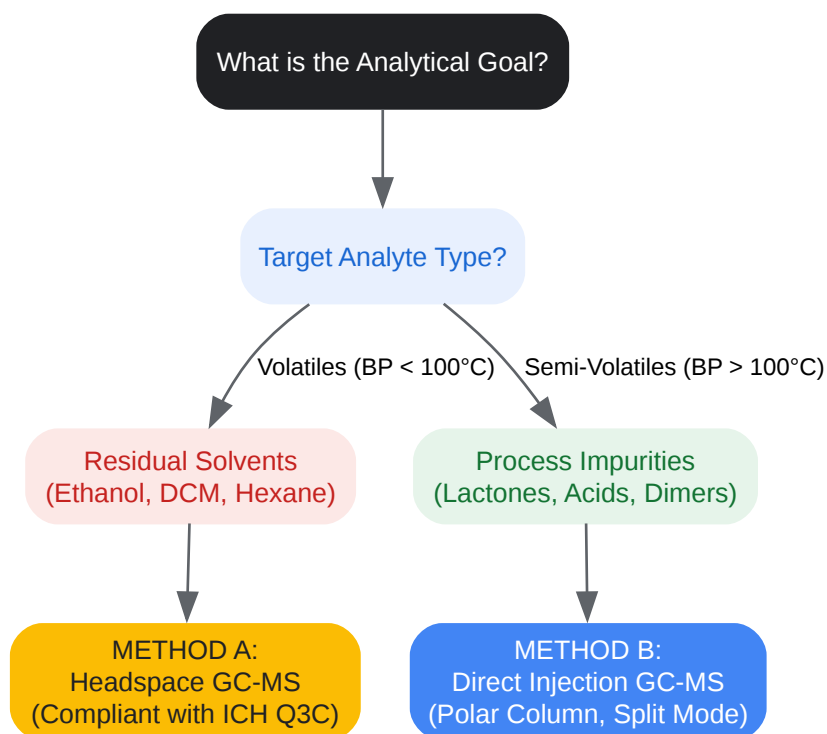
What is the Analytical Goal?

Target Analyte Type?

Volatiles (BP < 100°C)

Semi-Volatiles (BP > 100°C)

Residual Solvents (Ethanol, DCM, Hexane)

Process Impurities (Lactones, Acids, Dimers)

METHOD A: Headspace GC-MS (Compliant with ICH Q3C)

METHOD B: Direct Injection GC-MS (Polar Column, Split Mode)